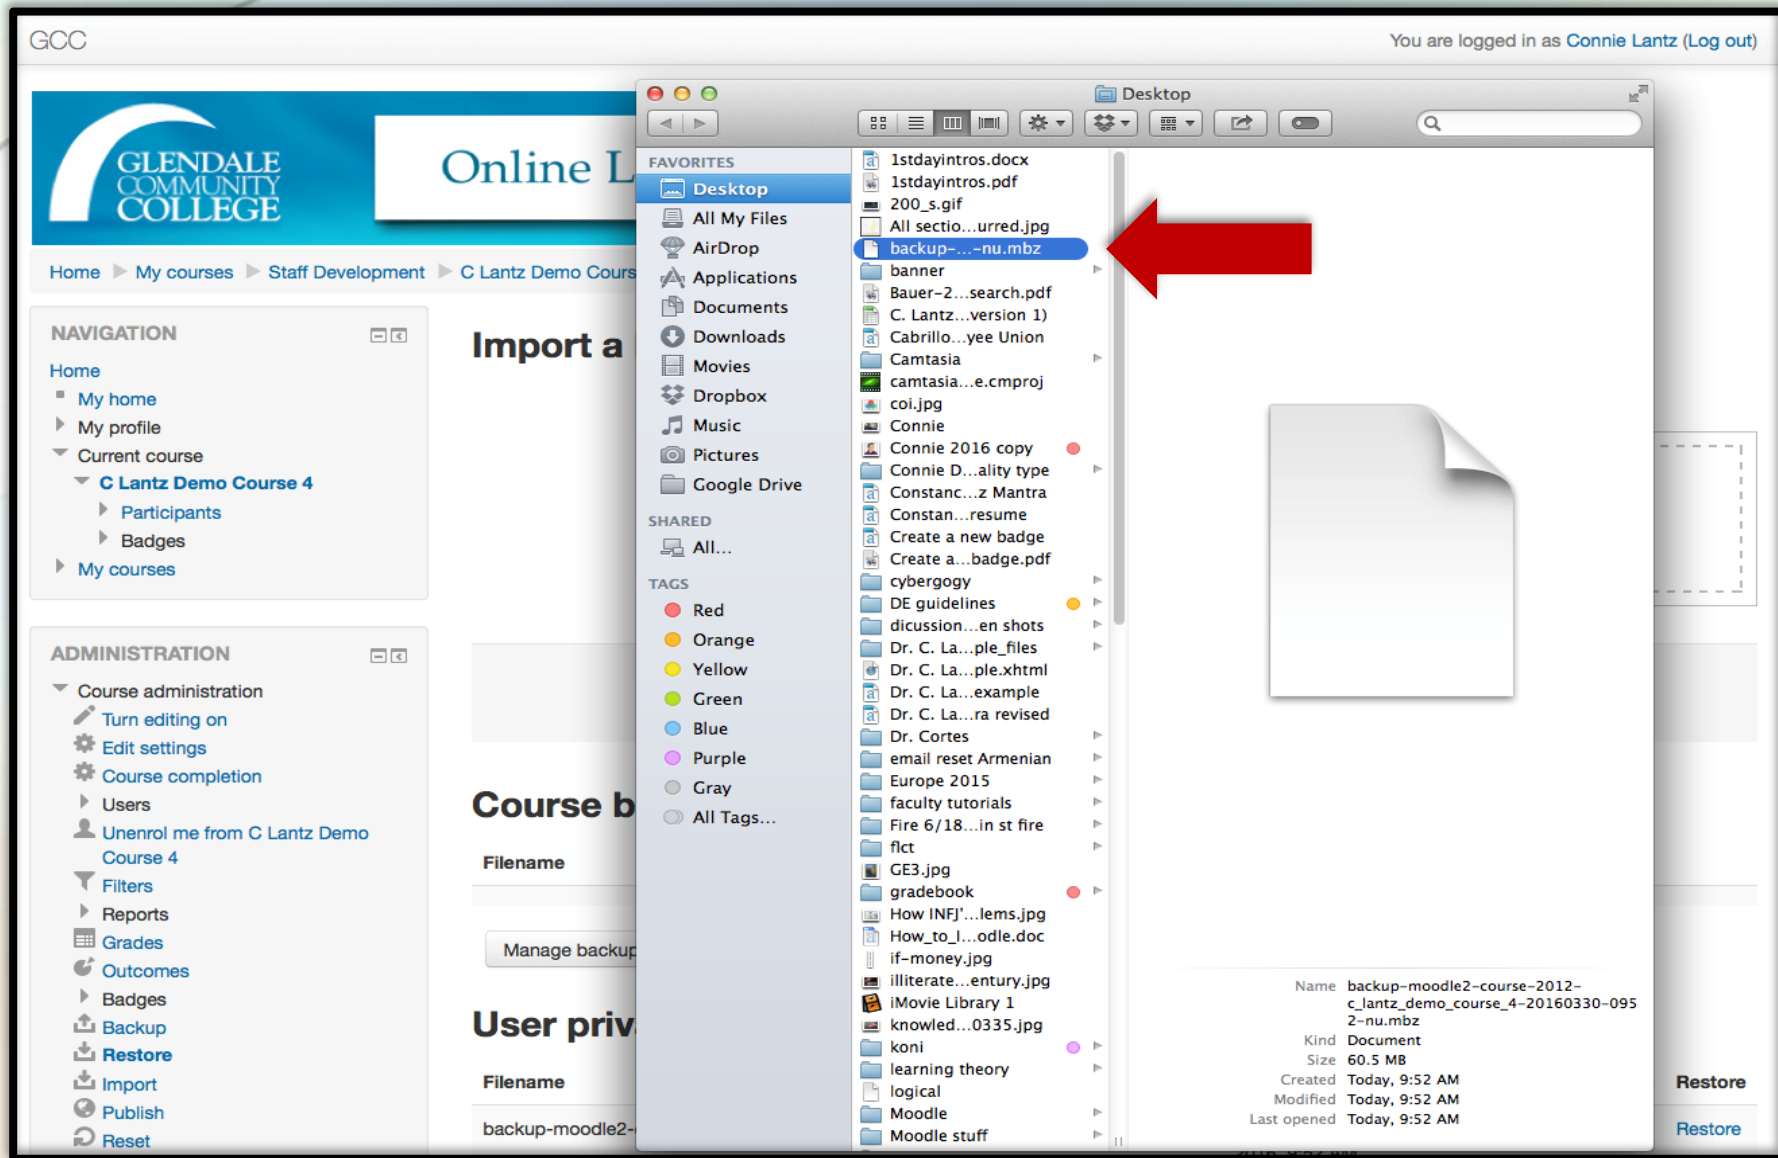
GCC

You are logged in as Connie Lantz (Log out)

GLENDALE COMMUNITY COLLEGE

Online L

Home ▶ My courses ▶ Staff Development ▶ C Lantz Demo Cours

NAVIGATION

Home
My home
My profile
Current course
C Lantz Demo Course 4
Participants
Badges
My courses

ADMINISTRATION

Course administration
Turn editing on
Edit settings
Course completion
Users
Unenrol me from C Lantz Demo Course 4
Filters
Reports
Grades
Outcomes
Badges
Backup
Restore
Import
Publish
Reset

Import a

Course b

Filename

Manage backup

User priv

Filename

backup-moodle2-

Restore

Restore

Desktop

FAVORITES
Desktop
All My Files
AirDrop
Applications
Documents
Downloads
Movies
Dropbox
Music
Pictures
Google Drive

SHARED
All...

TAGS
Red
Orange
Yellow
Green
Blue
Purple
Gray
All Tags...

1stdayintros.docx
1stdayintros.pdf
200_s.gif
All sectio...urred.jpg
backup-...-nu.mbz
banner
Bauer-2...search.pdf
C. Lantz...version 1)
Cabrillo...yee Union
Camtasia
camtasia...e.cmproj
coi.jpg
Connie
Connie 2016 copy
Connie D...ality type
Constanc...z Mantra
Constan...resume
Create a new badge
Create a...badge.pdf
cybergogy
DE guidelines
dicussion...en shots
Dr. C. La...ple_files
Dr. C. La...ple.xhtml
Dr. C. La...example
Dr. C. La...ra revised
Dr. Cortes
email reset Armenian
Europe 2015
faculty tutorials
Fire 6/18...in st fire
flct
GE3.jpg
gradebook
How INFJ'...lems.jpg
How_to_I...odle.doc
if-money.jpg
illiterate...entury.jpg
iMovie Library 1
knowled...0335.jpg
koni
learning theory
logical
Moodle
Moodle stuff

Name backup-moodle2-course-2012-c_lantz_demo_course_4-20160330-0952-nu.mbz
Kind Document
Size 60.5 MB
Created Today, 9:52 AM
Modified Today, 9:52 AM
Last opened Today, 9:52 AM